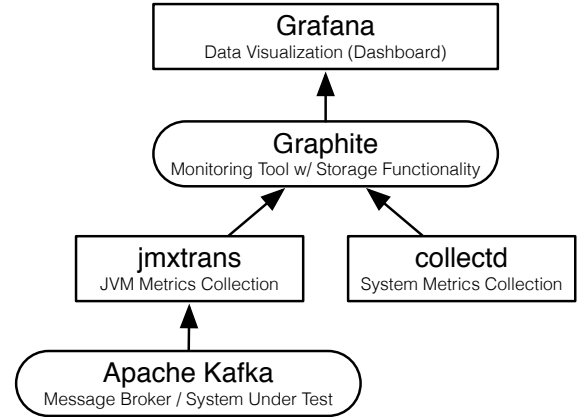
Grafana
Data Visualization (Dashboard)

Graphite
Monitoring Tool w/ Storage Functionality

jmxtrans
JVM Metrics Collection

collectd
System Metrics Collection

Apache Kafka
Message Broker / System Under Test